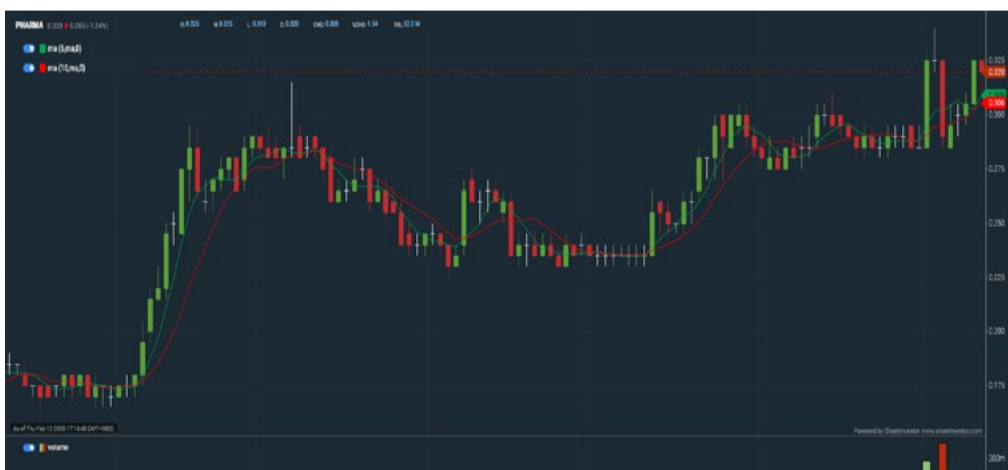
PHARMA 0.320 0.005 (-1.54%)
O 0.325 H 0.325 L 0.310 C 0.320 CHG 0.005 %CHG -1.54 VOL 62.3 M

ma (5,ma,0)
ma (10,ma,0)

0.325
0.320
0.306
0.300
0.275
0.250
0.225
0.200
0.175

As of Thu Feb 12 2009 17:14:48 GMT+0800
Powered by ShareInvestor www.shareinvestor.com

volume
200m